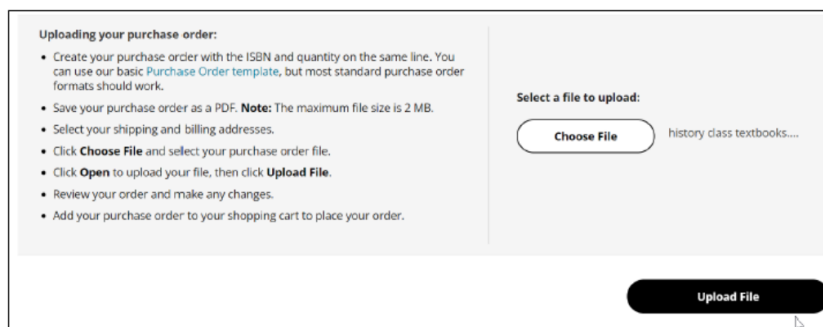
**Uploading your purchase order:**

- Create your purchase order with the ISBN and quantity on the same line. You can use our basic Purchase Order template, but most standard purchase order formats should work.
- Save your purchase order as a PDF. **Note:** The maximum file size is 2 MB.
- Select your shipping and billing addresses.
- Click **Choose File** and select your purchase order file.
- Click **Open** to upload your file, then click **Upload File**.
- Review your order and make any changes.
- Add your purchase order to your shopping cart to place your order.

**Select a file to upload:**

Choose File

history class textbooks....

Upload File